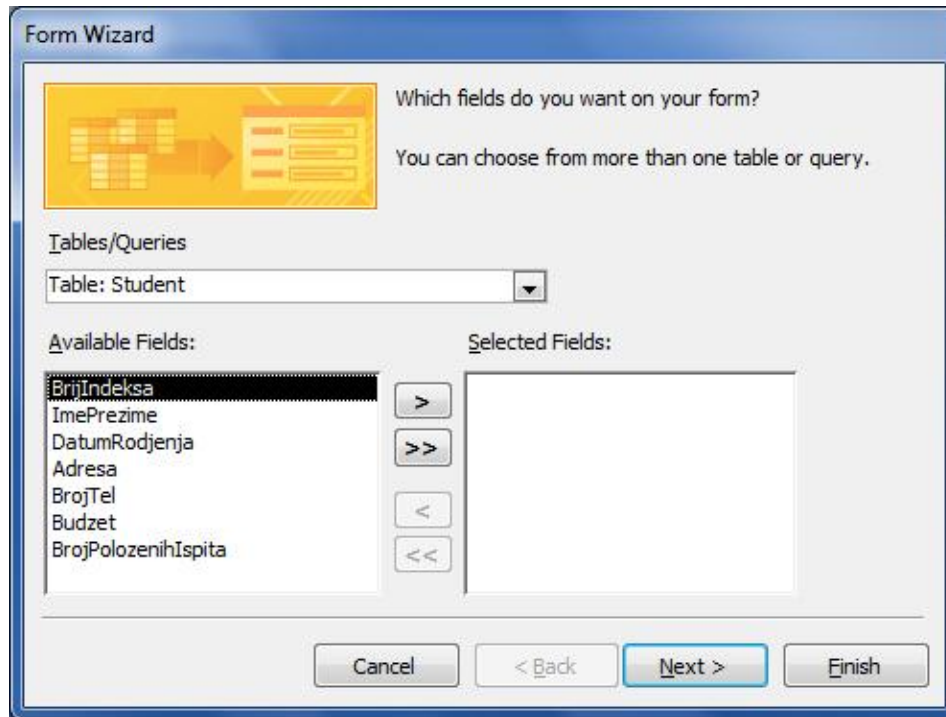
Form Wizard

Which fields do you want on your form?

You can choose from more than one table or query.

Tables/Queries

Table: Student

Available Fields:

BrijIndeksa
ImePrezime
DatumRodjenja
Adresa
BrojTel
Budzet
BrojPolozenihIspita

Selected Fields:

>
>>
<
<<

Cancel
< Back
Next >
Finish